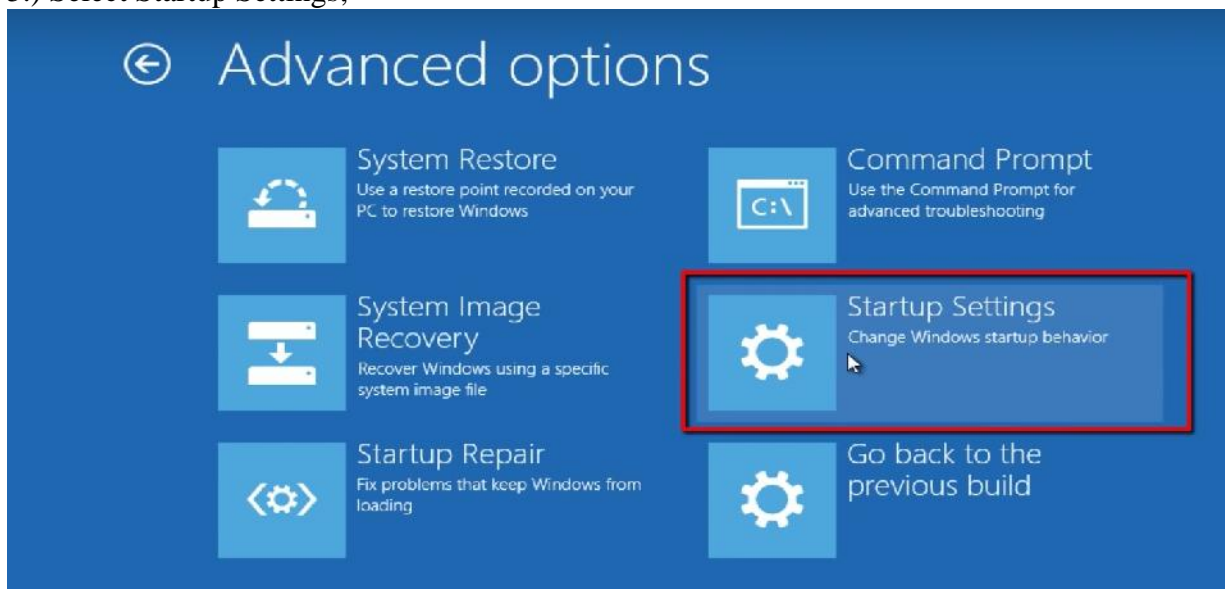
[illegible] Select Startup Settings,

Advanced options

System Restore
Use a restore point recorded on your PC to restore Windows

Command Prompt
Use the Command Prompt for advanced troubleshooting

C:\

System Image Recovery
Recover Windows using a specific system image file

Startup Settings
Change Windows startup behavior

Startup Repair
Fix problems that keep Windows from loading

Go back to the previous build